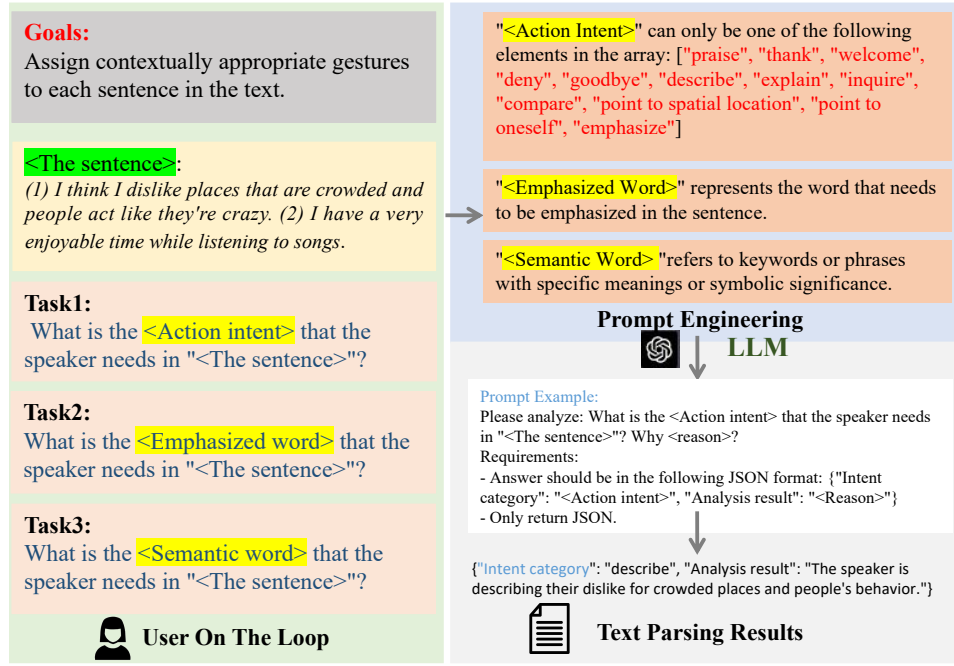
Goals:
Assign contextually appropriate gestures to each sentence in the text.

<The sentence>:
(1) I think I dislike places that are crowded and people act like they're crazy. (2) I have a very enjoyable time while listening to songs.

Task1:
What is the <Action intent> that the speaker needs in "<The sentence>"?

Task2:
What is the <Emphasized word> that the speaker needs in "<The sentence>"?

Task3:
What is the <Semantic word> that the speaker needs in "<The sentence>"?

User On The Loop

"<Action Intent>" can only be one of the following elements in the array: ["praise", "thank", "welcome", "deny", "goodbye", "describe", "explain", "inquire", "compare", "point to spatial location", "point to oneself", "emphasize"]

"<Emphasized Word>" represents the word that needs to be emphasized in the sentence.

"<Semantic Word> "refers to keywords or phrases with specific meanings or symbolic significance.

Prompt Engineering

LLM

Prompt Example:
Please analyze: What is the <Action intent> that the speaker needs in "<The sentence>"? Why <reason>?
Requirements:
- Answer should be in the following JSON format: {"Intent category": "<Action intent>", "Analysis result": "<Reason>"}
- Only return JSON.

{"Intent category": "describe", "Analysis result": "The speaker is describing their dislike for crowded places and people's behavior."}

Text Parsing Results